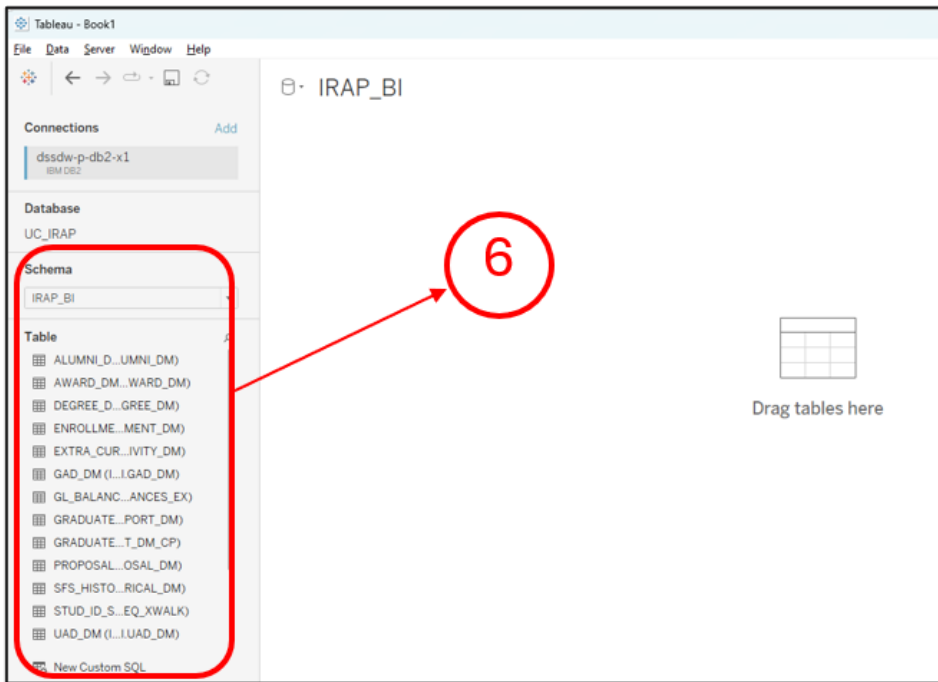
Tableau - Book1

File Data Server Window Help

IRAP_BI

Connections Add

dssdw-p-db2-x1
IBM DB2

Database

UC_IRAP

Schema

IRAP_BI

Table

ALUMNI_D...UMNI_DM)
AWARD_DM...WARD_DM)
DEGREE_D...GREE_DM)
ENROLLME...MENT_DM)
EXTRA_CUR...IVITY_DM)
GAD_DM (I...I.GAD_DM)
GL_BALANC...ANCES_EX)
GRADUATE...PORT_DM)
GRADUATE...T_DM_CP)
PROPOSAL...OSAL_DM)
SFS_HISTO...RICAL_DM)
STUD_ID_S...EQ_XWALK)
UAD_DM (I...I.UAD_DM)

New Custom SQL

6

Drag tables here